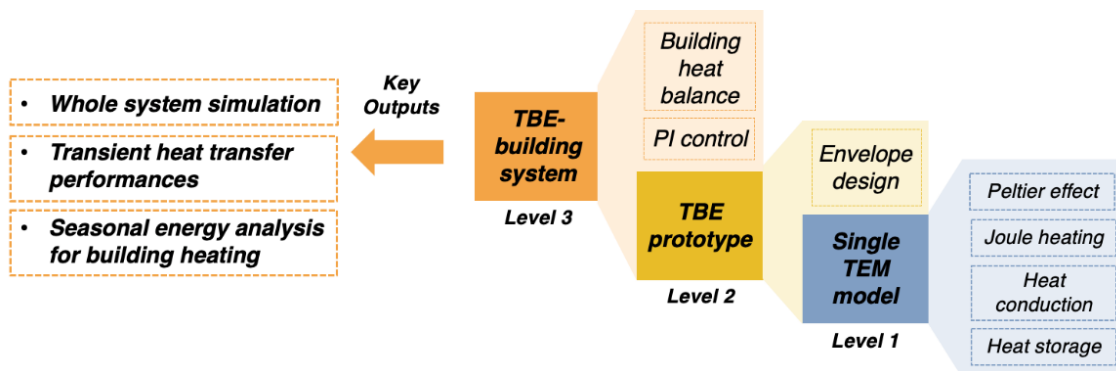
• Whole system simulation

• Transient heat transfer performances

• Seasonal energy analysis for building heating

Key Outputs

TBE-building system

Level 3

Building heat balance

PI control

TBE prototype

Level 2

Envelope design

Single TEM model

Level 1

Peltier effect

Joule heating

Heat conduction

Heat storage